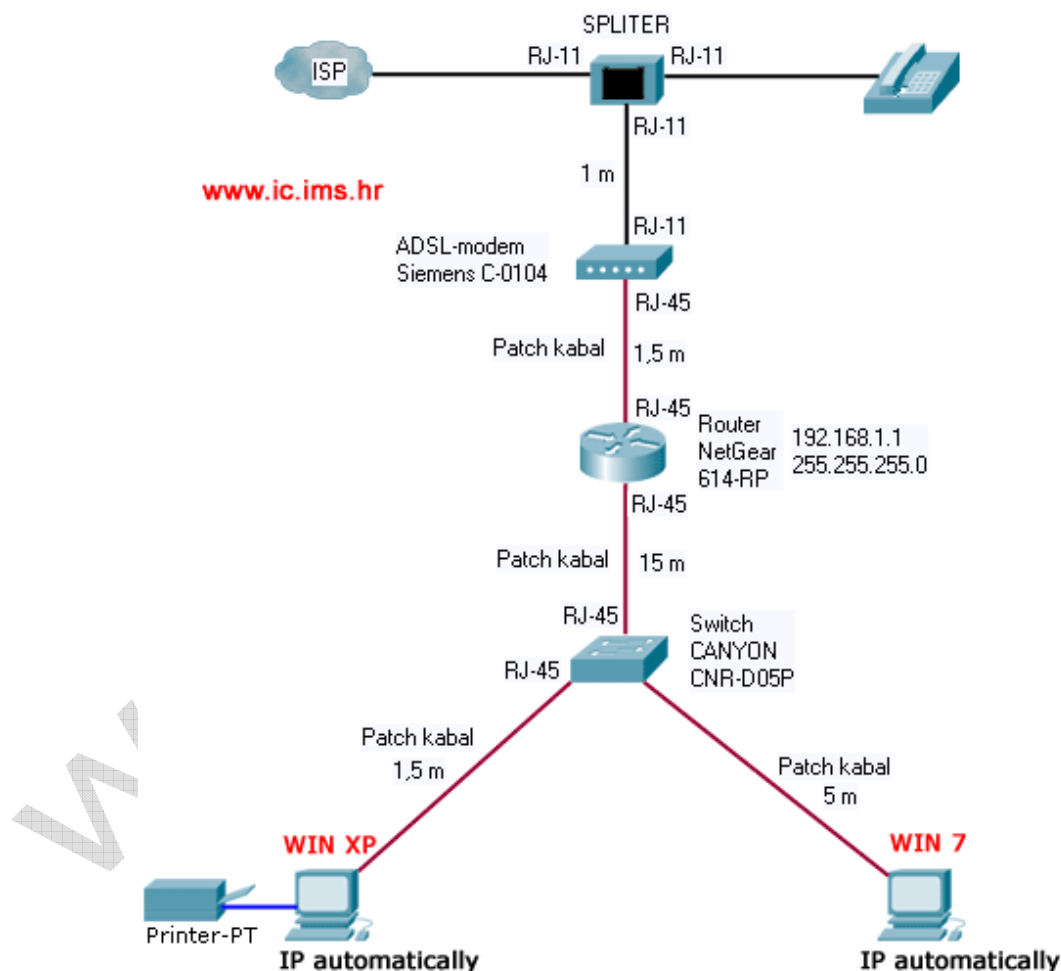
SPLITER

ISP

RJ-11

RJ-11

RJ-11

1 m

www.ic.ims.hr

RJ-11

ADSL-modem
Siemens C-0104

RJ-45

Patch kabal

1,5 m

RJ-45

Router
NetGear
614-RP

192.168.1.1
255.255.255.0

RJ-45

Patch kabal

15 m

RJ-45

Switch
CANYON
CNR-D05P

RJ-45

Patch kabal
1,5 m

Patch kabal
5 m

WIN XP

WIN 7

Printer-PT

IP automatically

IP automatically